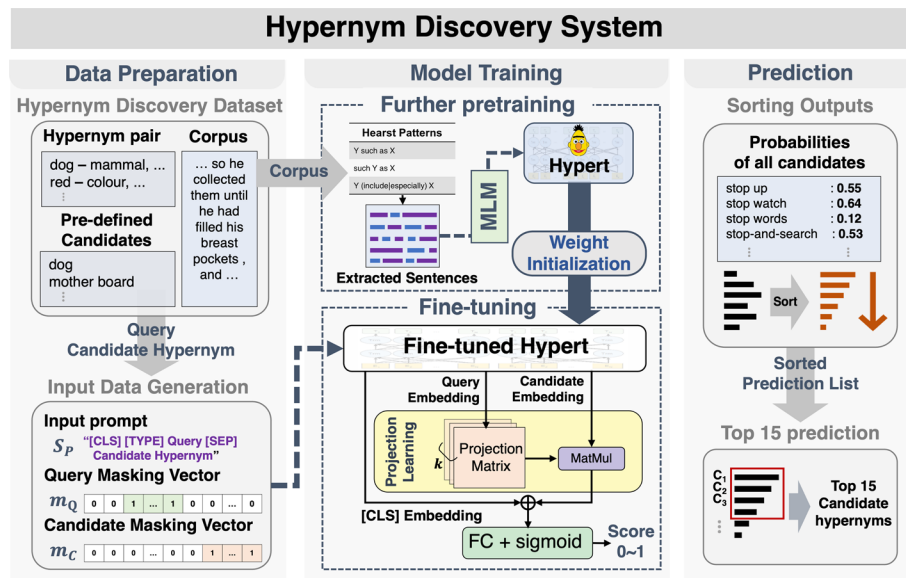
Hypernym Discovery System

Data Preparation

Hypernym Discovery Dataset

Hypernym pair

dog – mammal, ...
red – colour, ...

Pre-defined Candidates

dog
mother board

Corpus

... so he collected them until he had filled his breast pockets , and ...

Corpus

Query
Candidate Hypernym

Input Data Generation

Input prompt

$S_P$ "[CLS] [TYPE] Query [SEP] Candidate Hypernym"

Query Masking Vector

$m_Q$

| 0 | 0 | 1 | ... | 1 | 0 | ... | 0 |
|---|---|---|---|---|---|---|---|

Candidate Masking Vector

$m_C$

| 0 | 0 | ... | 0 | 0 | 1 | ... | 1 |
|---|---|---|---|---|---|---|---|

Model Training

Further pretraining

Hearst Patterns

Y such as X
such Y as X
Y (include|especially) X

Extracted Sentences

MLM

Hypert

Weight Initialization

Fine-tuning

Fine-tuned Hypert

Query Embedding

Candidate Embedding

Projection Learning

$k$

Projection Matrix

MatMul

[CLS] Embedding

FC + sigmoid

Score 0~1

Prediction

Sorting Outputs

Probabilities of all candidates

stop up : 0.55
stop watch : 0.64
stop words : 0.12
stop-and-search : 0.53

Sort

Sorted Prediction List

Top 15 prediction

$C_1$
$C_2$
$C_3$

Top 15 Candidate hypernyms